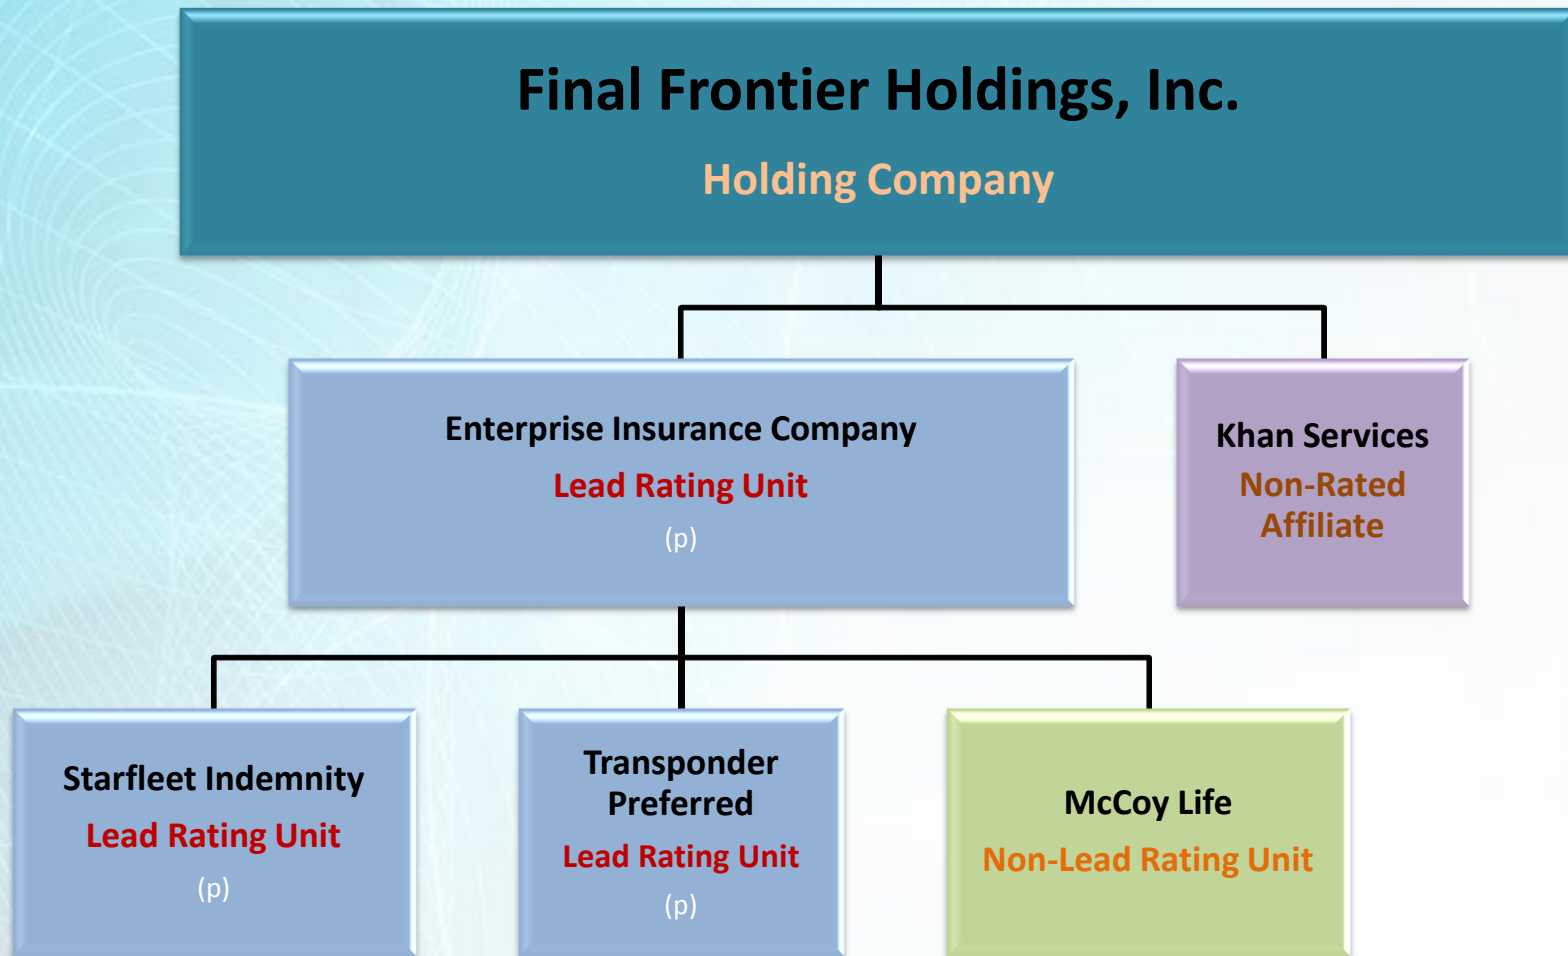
Final Frontier Holdings, Inc.
Holding Company

Enterprise Insurance Company
Lead Rating Unit
(p)

Khan Services
Non-Rated Affiliate

Starfleet Indemnity
Lead Rating Unit
(p)

Transponder Preferred
Lead Rating Unit
(p)

McCoy Life
Non-Lead Rating Unit